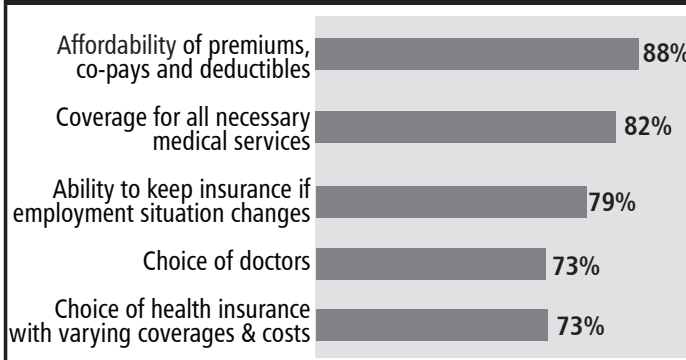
Affordability of premiums, co-pays and deductibles 88%

Coverage for all necessary medical services 82%

Ability to keep insurance if employment situation changes 79%

Choice of doctors 73%

Choice of health insurance with varying coverages & costs 73%